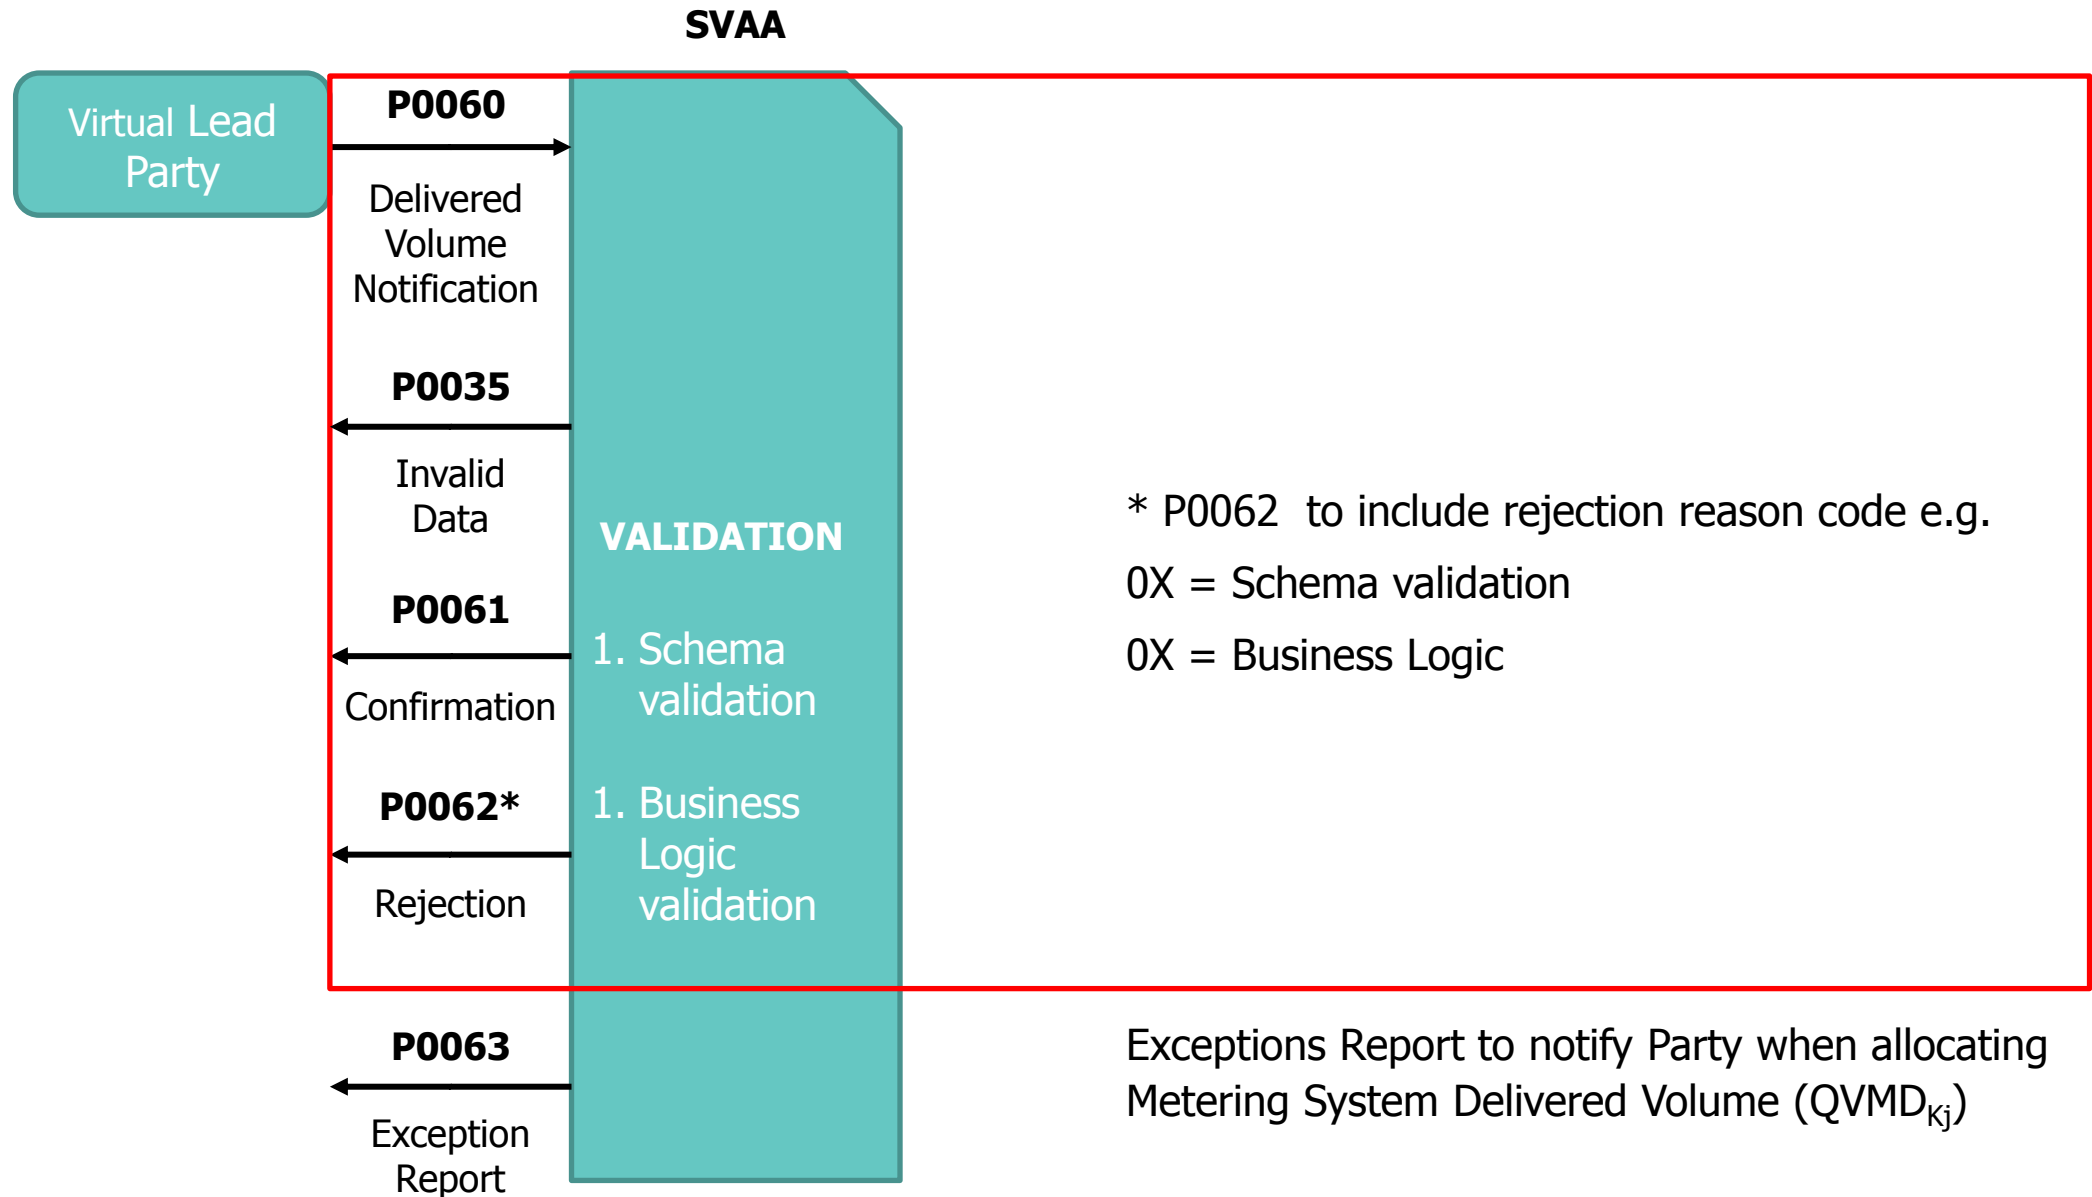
SVAA

Virtual Lead Party

P0060

Delivered Volume Notification

P0035

Invalid Data

P0061

Confirmation

P0062*

Rejection

P0063

Exception Report

VALIDATION

1. Schema validation

1. Business Logic validation

* P0062 to include rejection reason code e.g.

0X = Schema validation

0X = Business Logic

Exceptions Report to notify Party when allocating Metering System Delivered Volume ($QVMD_{Kj}$)